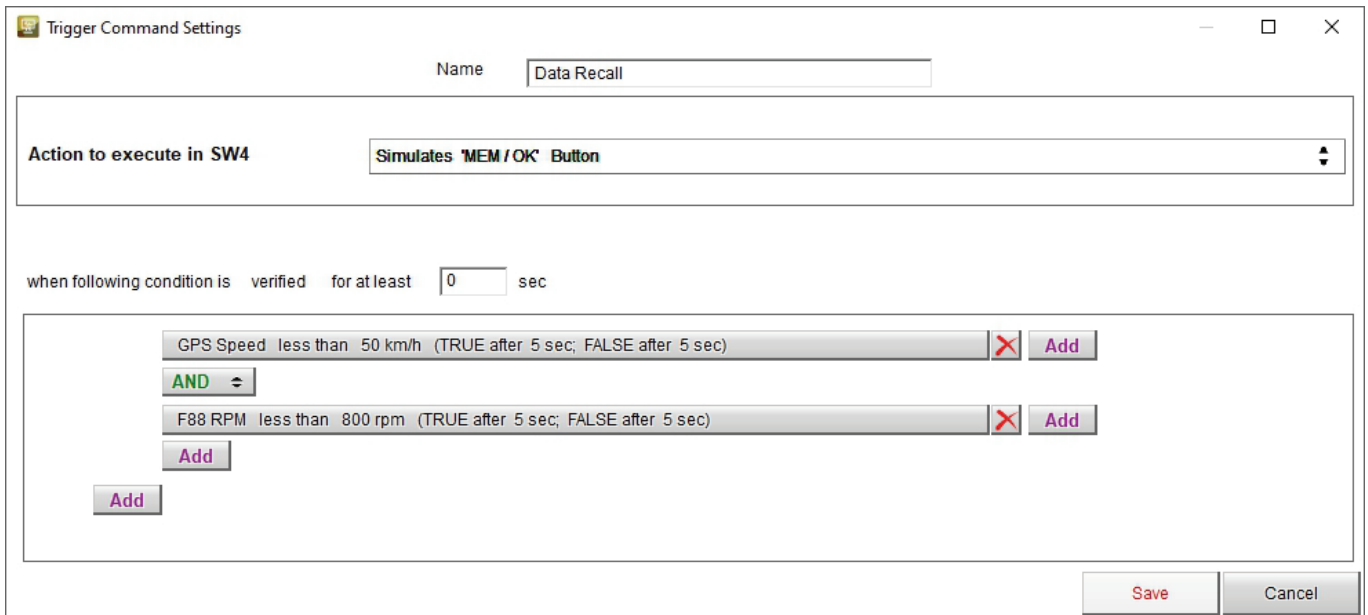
Trigger Command Settings

Name Data Recall

Action to execute in SW4 Simulates 'MEM / OK' Button

when following condition is verified for at least 0 sec

GPS Speed less than 50 km/h (TRUE after 5 sec; FALSE after 5 sec) Add

AND

F88 RPM less than 800 rpm (TRUE after 5 sec; FALSE after 5 sec) Add

Add

Add

Save Cancel